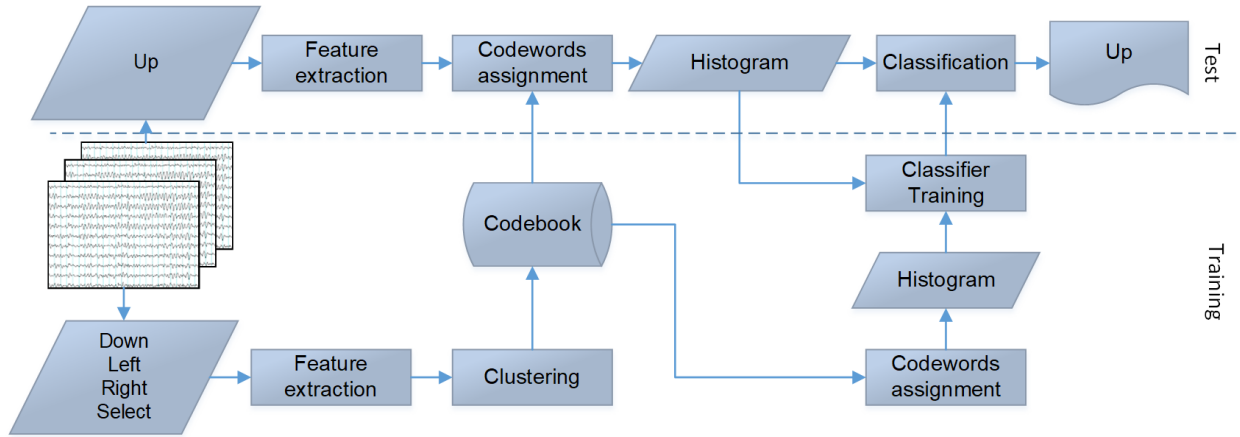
Up

Feature extraction

Codewords assignment

Histogram

Classification

Up

Test

Classifier Training

Codebook

Training

Histogram

Down
Left
Right
Select

Feature extraction

Clustering

Codewords assignment